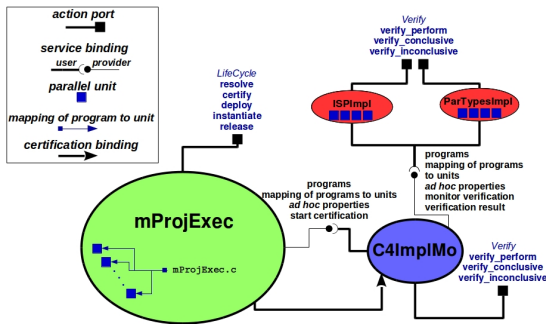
action port
service binding
user provider
parallel unit
mapping of program to unit
certification binding

LifeCycle
resolve
certify
deploy
instantiate
release

Verify
verify_perform
verify_conclusive
verify_inconclusive

ISPImpl

ParTypesImpl

programs
mapping of programs to units
ad hoc properties
monitor verification
verification result

programs
mapping of programs to units
ad hoc properties
start certification

mProjExec

mProjExec.c

C4ImplMo

Verify
verify_perform
verify_conclusive
verify_inconclusive